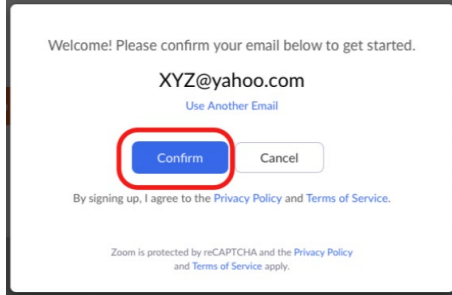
Welcome! Please confirm your email below to get started.

XYZ@yahoo.com

Use Another Email

Confirm

Cancel

By signing up, I agree to the Privacy Policy and Terms of Service.

Zoom is protected by reCAPTCHA and the Privacy Policy and Terms of Service apply.